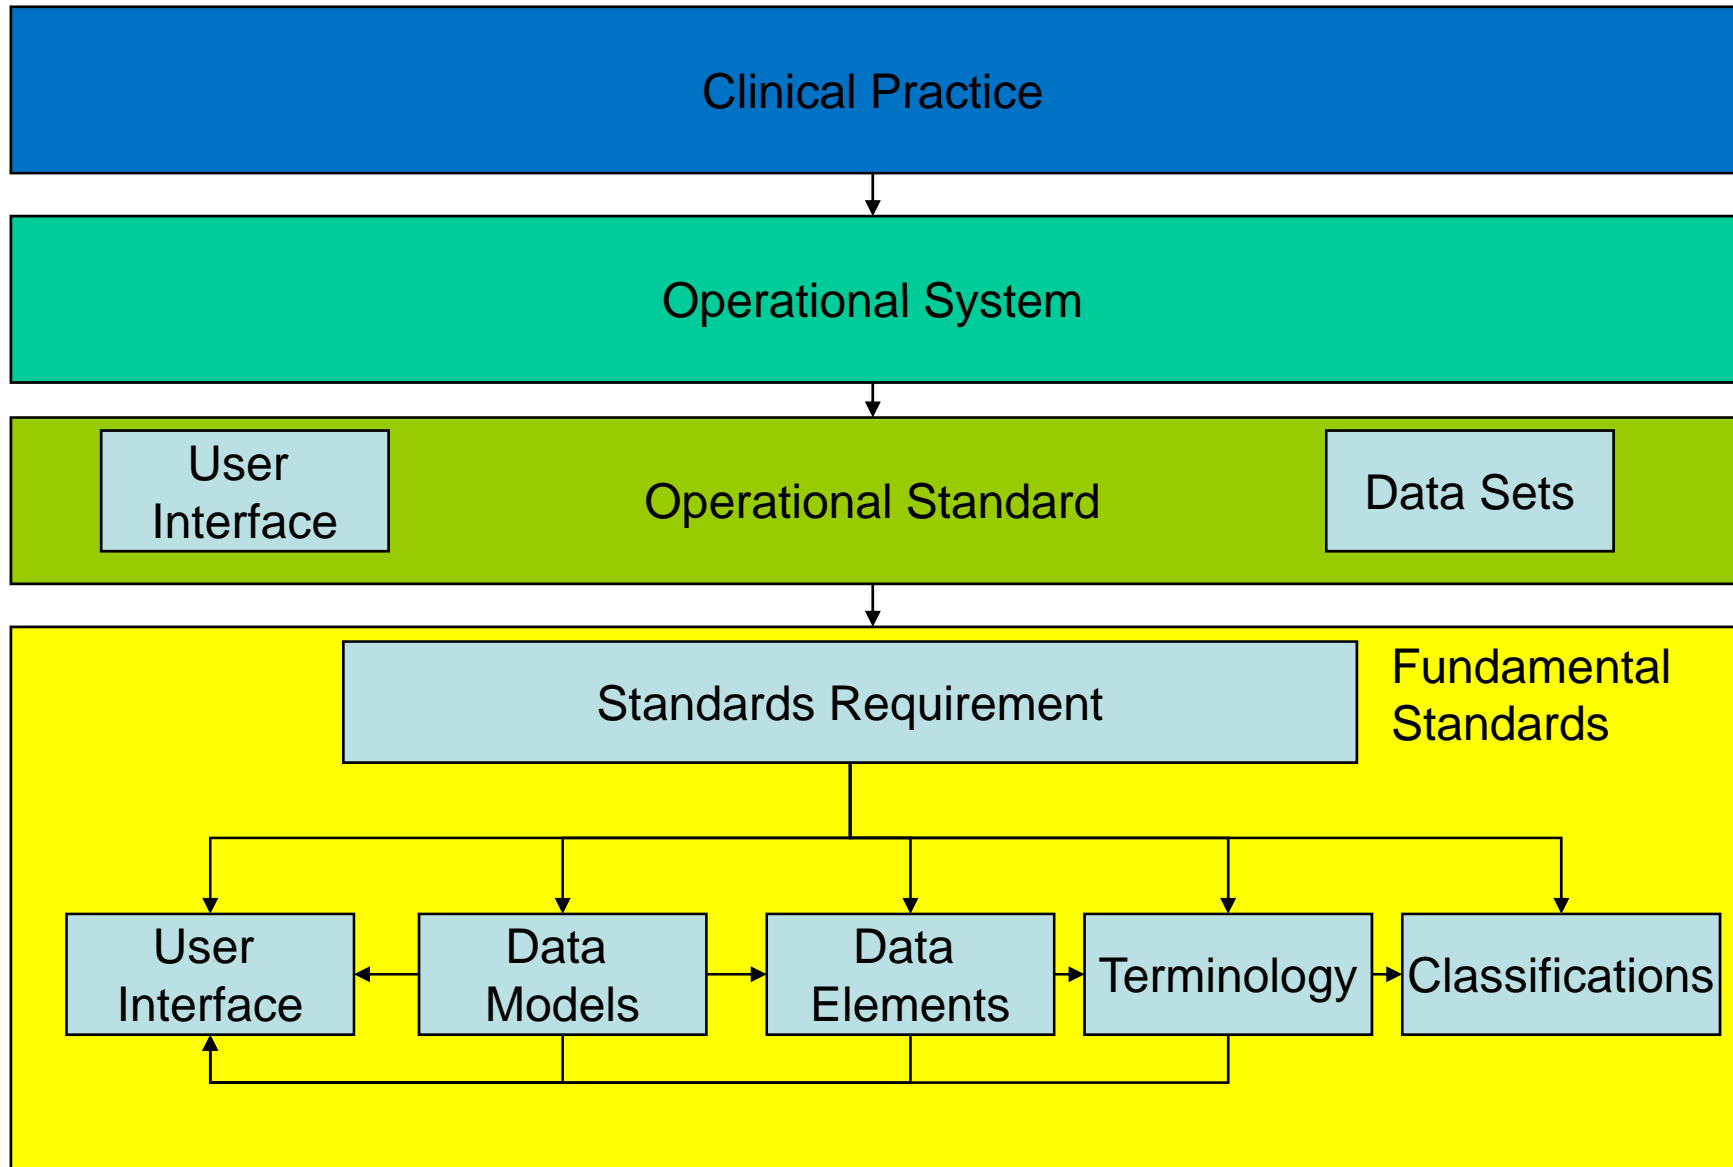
Clinical Practice

Operational System

User Interface

Operational Standard

Data Sets

Standards Requirement

Fundamental Standards

User Interface

Data Models

Data Elements

Terminology

Classifications